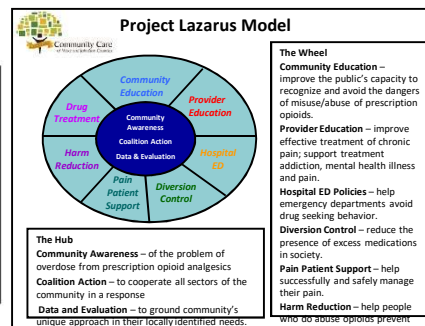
Community Care of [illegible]

Project Lazarus Model

Community Education

Provider Education

Drug Treatment

Community Awareness

Coalition Action

Data & Evaluation

Hospital ED

Harm Reduction

Pain Patient Support

Diversion Control

The Hub

Community Awareness – of the problem of overdose from prescription opioid analgesics

Coalition Action – to cooperate all sectors of the community in a response

Data and Evaluation – to ground community's unique approach in their locally identified needs.

The Wheel

Community Education – improve the public's capacity to recognize and avoid the dangers of misuse/abuse of prescription opioids.

Provider Education – improve effective treatment of chronic pain; support treatment addiction, mental health illness and pain.

Hospital ED Policies – help emergency departments avoid drug seeking behavior.

Diversion Control – reduce the presence of excess medications in society.

Pain Patient Support – help successfully and safely manage their pain.

Harm Reduction – help people who do abuse opioids prevent